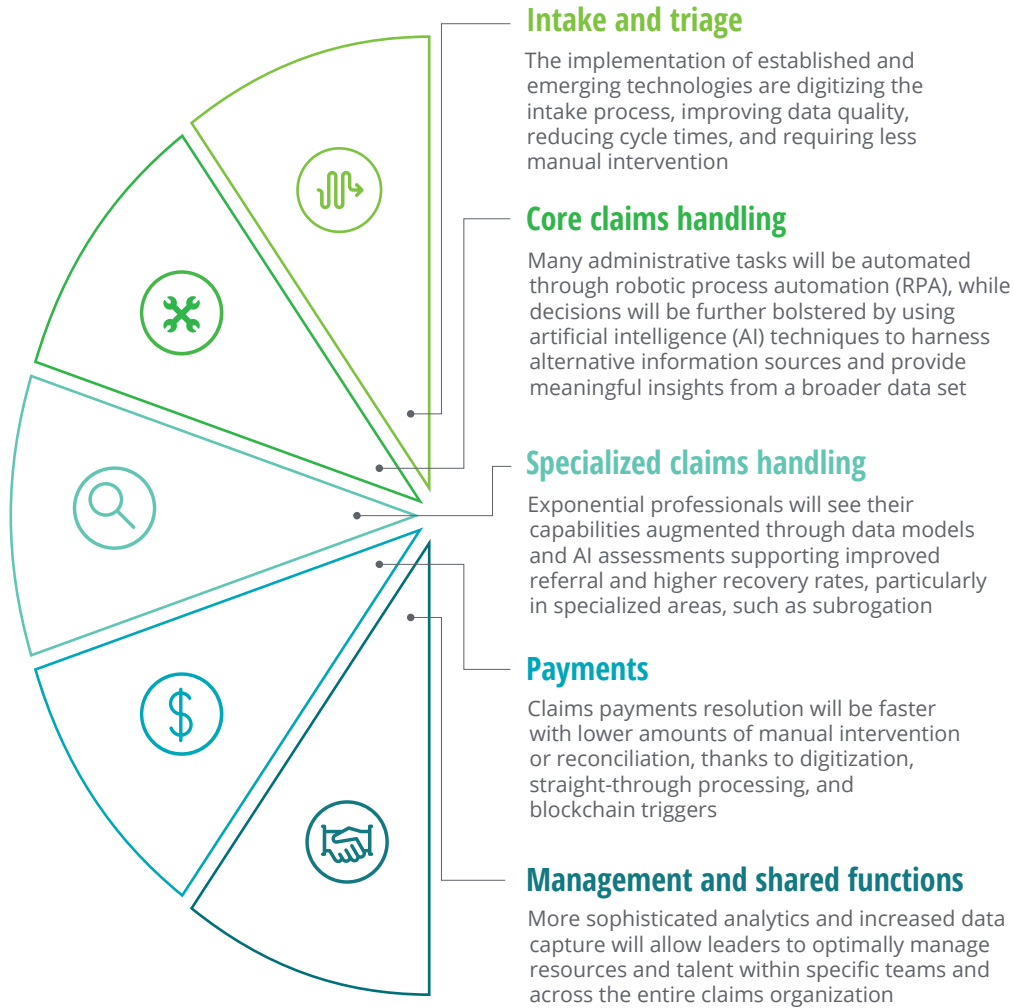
Intake and triage

The implementation of established and emerging technologies are digitizing the intake process, improving data quality, reducing cycle times, and requiring less manual intervention

Core claims handling

Many administrative tasks will be automated through robotic process automation (RPA), while decisions will be further bolstered by using artificial intelligence (AI) techniques to harness alternative information sources and provide meaningful insights from a broader data set

Specialized claims handling

Exponential professionals will see their capabilities augmented through data models and AI assessments supporting improved referral and higher recovery rates, particularly in specialized areas, such as subrogation

Payments

Claims payments resolution will be faster with lower amounts of manual intervention or reconciliation, thanks to digitization, straight-through processing, and blockchain triggers

Management and shared functions

More sophisticated analytics and increased data capture will allow leaders to optimally manage resources and talent within specific teams and across the entire claims organization